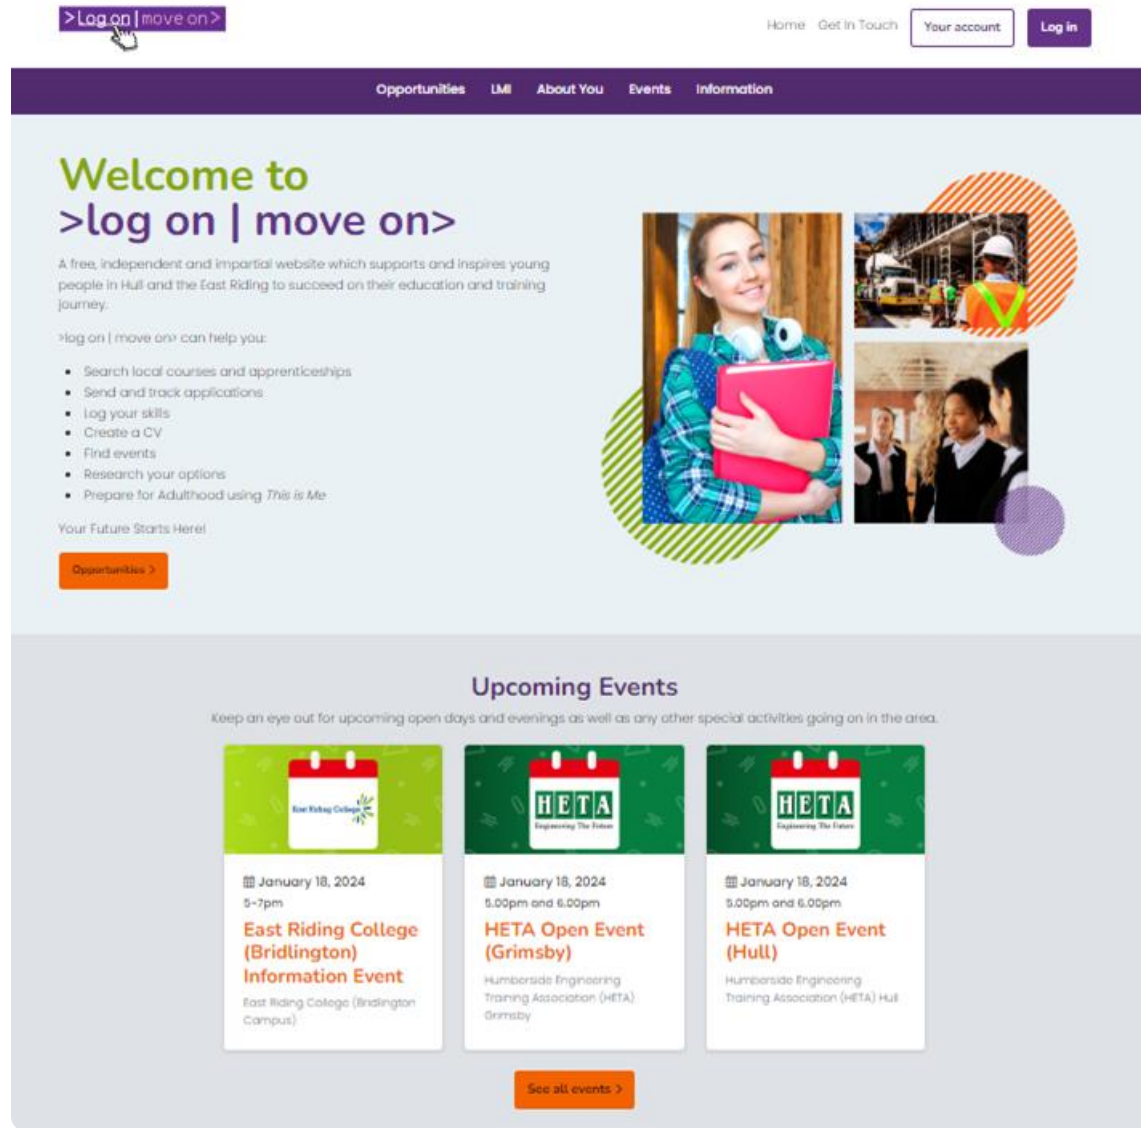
>Log on | move on>

Home Get In Touch Your account Log in

Opportunities LMI About You Events Information

Welcome to
>log on | move on>

A free, independent and impartial website which supports and inspires young people in Hull and the East Riding to succeed on their education and training journey.

>log on | move on> can help you:

- Search local courses and apprenticeships
- Send and track applications
- Log your skills
- Create a CV
- Find events
- Research your options
- Prepare for Adulthood using *This is Me*

Your Future Starts Here!

Opportunities >

Upcoming Events

Keep an eye out for upcoming open days and evenings as well as any other special activities going on in the area.

East Riding College

January 18, 2024
5-7pm
East Riding College (Bridlington) Information Event
East Riding College (Bridlington Campus)

HETA Engineering The Future

January 18, 2024
5.00pm and 6.00pm
HETA Open Event (Grimsby)
Humberside Engineering Training Association (HETA) Grimsby

HETA Engineering The Future

January 18, 2024
5.00pm and 6.00pm
HETA Open Event (Hull)
Humberside Engineering Training Association (HETA) Hull

See all events >